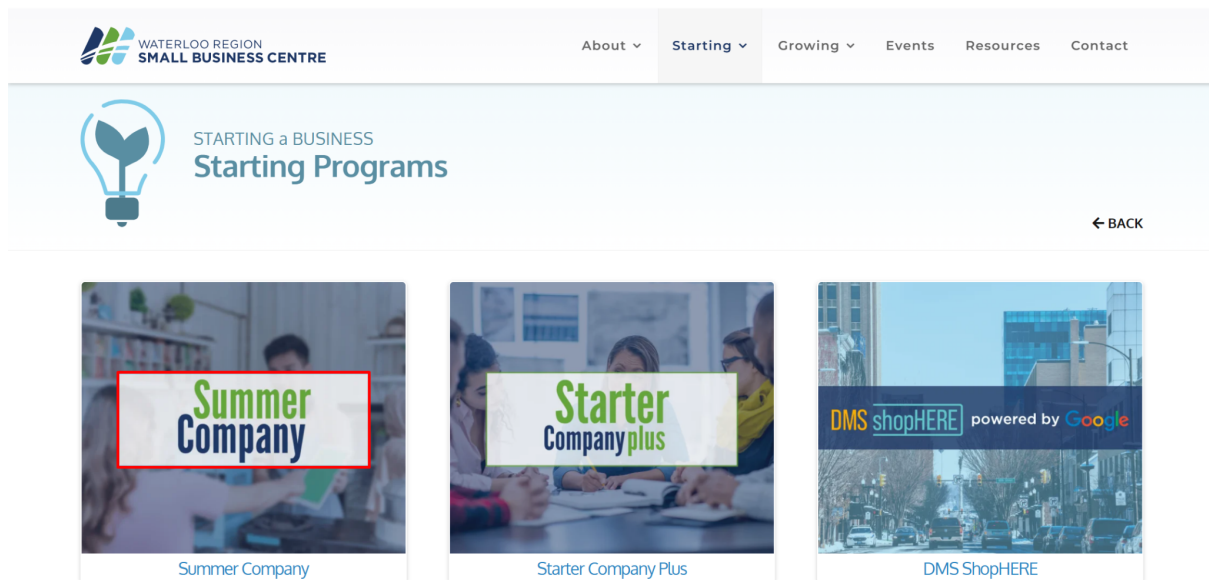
WATERLOO REGION
SMALL BUSINESS CENTRE

About Starting Growing Events Resources Contact

STARTING a BUSINESS
Starting Programs

← BACK

Summer Company

Summer Company

Starter Company plus

Starter Company Plus

DMS shopHERE powered by Google

DMS ShopHERE